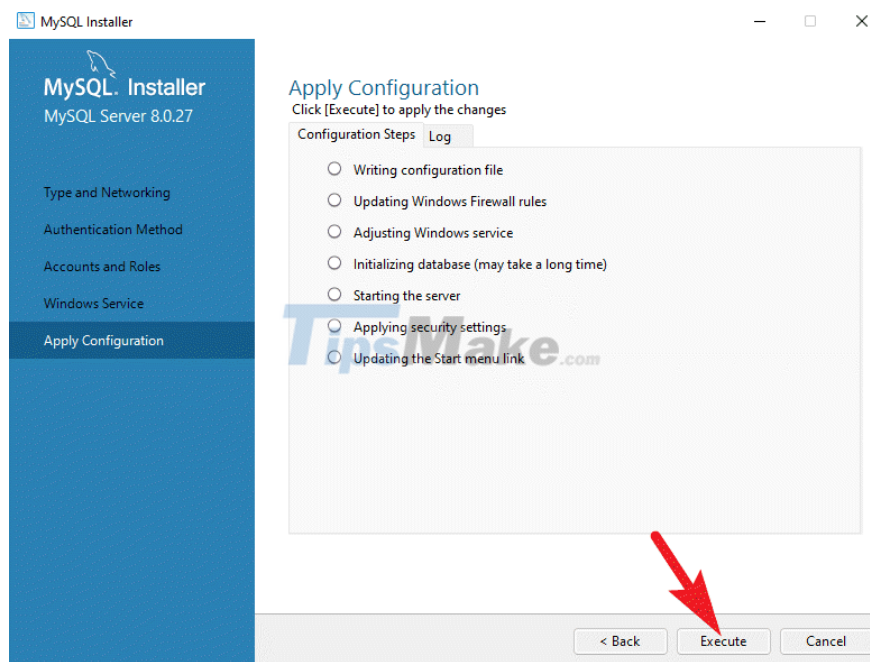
MySQL Installer

MySQL. Installer
MySQL Server 8.0.27

Type and Networking
Authentication Method
Accounts and Roles
Windows Service
Apply Configuration

Apply Configuration
Click [Execute] to apply the changes

Configuration Steps | Log

Writing configuration file
Updating Windows Firewall rules
Adjusting Windows service
Initializing database (may take a long time)
Starting the server
Applying security settings
Updating the Start menu link

TipsMake.com

< Back
Execute
Cancel